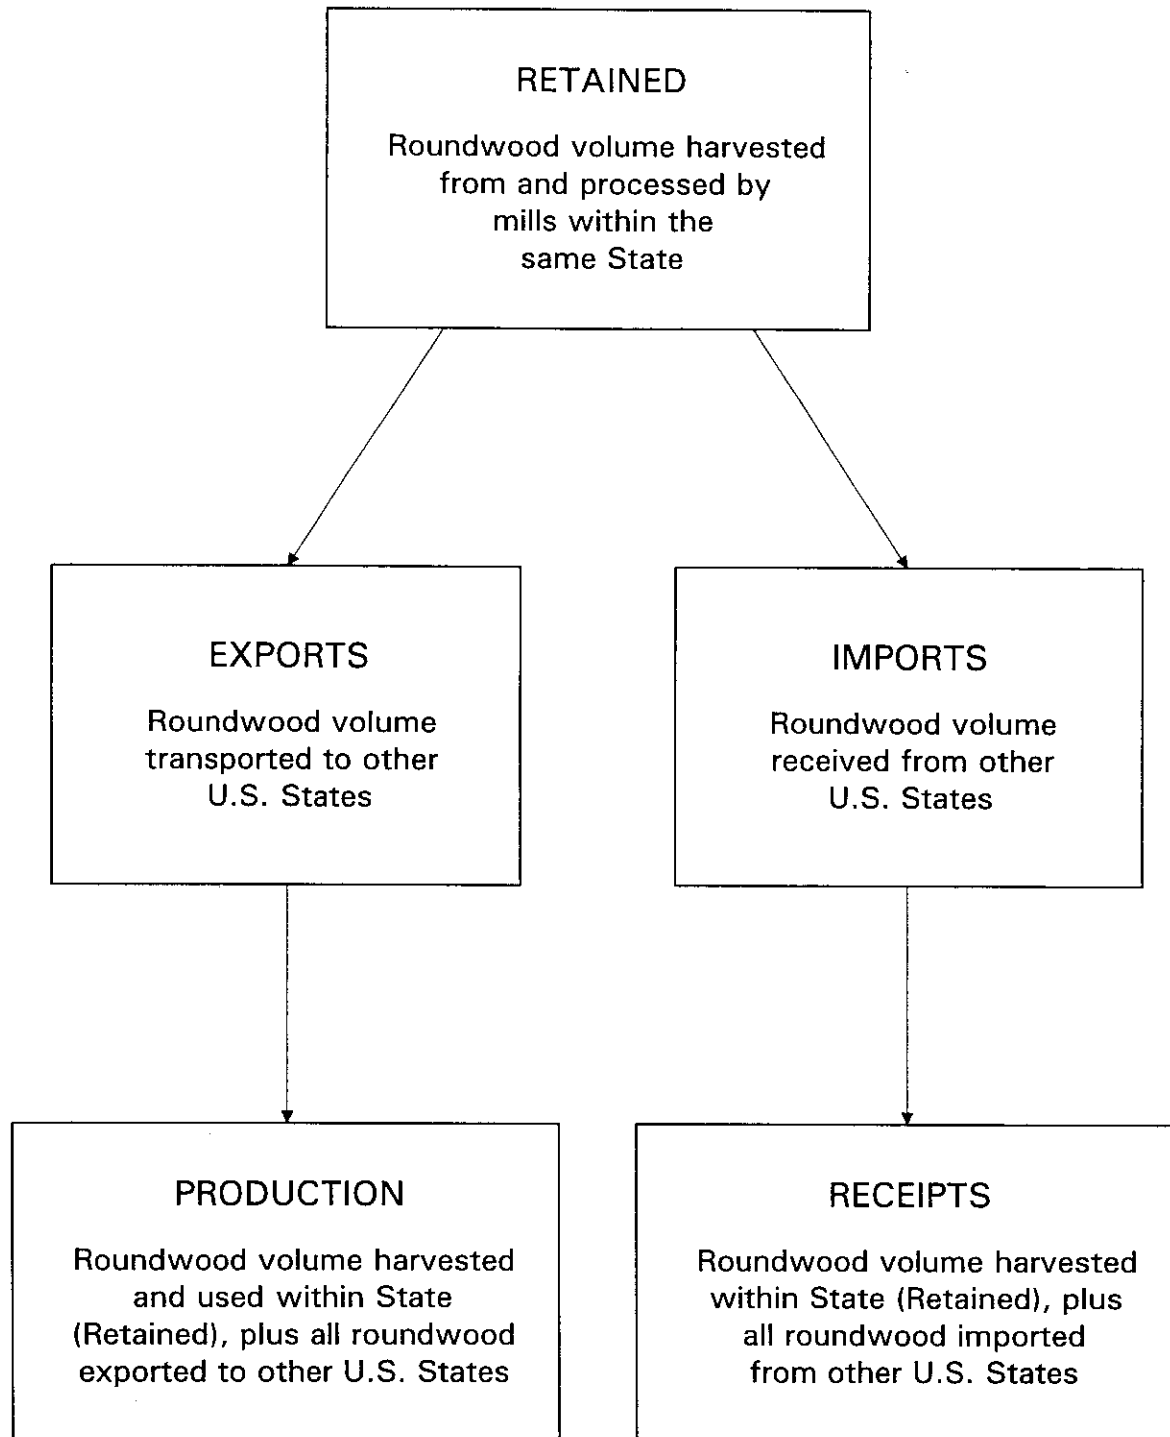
RETAINED

Roundwood volume harvested from and processed by mills within the same State

EXPORTS

Roundwood volume transported to other U.S. States

IMPORTS

Roundwood volume received from other U.S. States

PRODUCTION

Roundwood volume harvested and used within State (Retained), plus all roundwood exported to other U.S. States

RECEIPTS

Roundwood volume harvested within State (Retained), plus all roundwood imported from other U.S. States